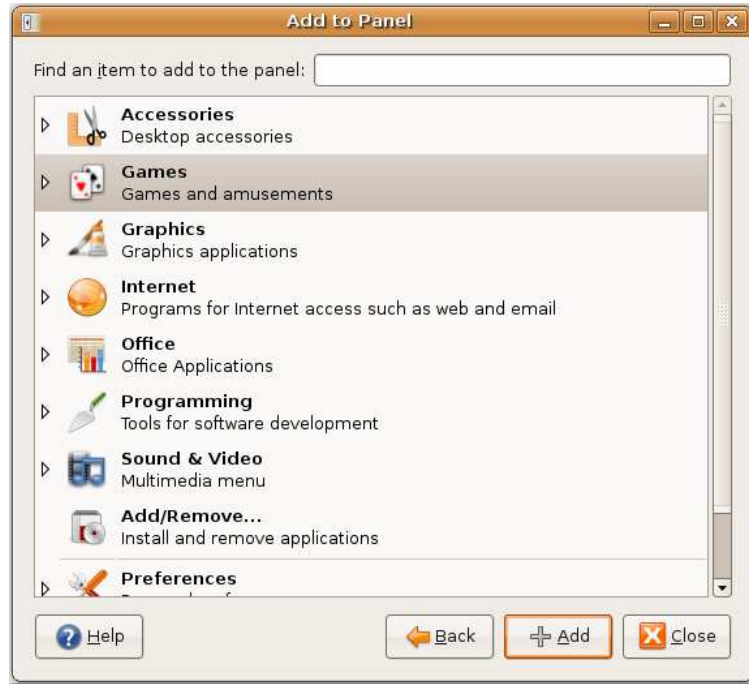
Add to Panel

Find an item to add to the panel:

Accessories
Desktop accessories

Games
Games and amusements

Graphics
Graphics applications

Internet
Programs for Internet access such as web and email

Office
Office Applications

Programming
Tools for software development

Sound & Video
Multimedia menu

Add/Remove...
Install and remove applications

Preferences
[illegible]

Help

Back

Add

Close